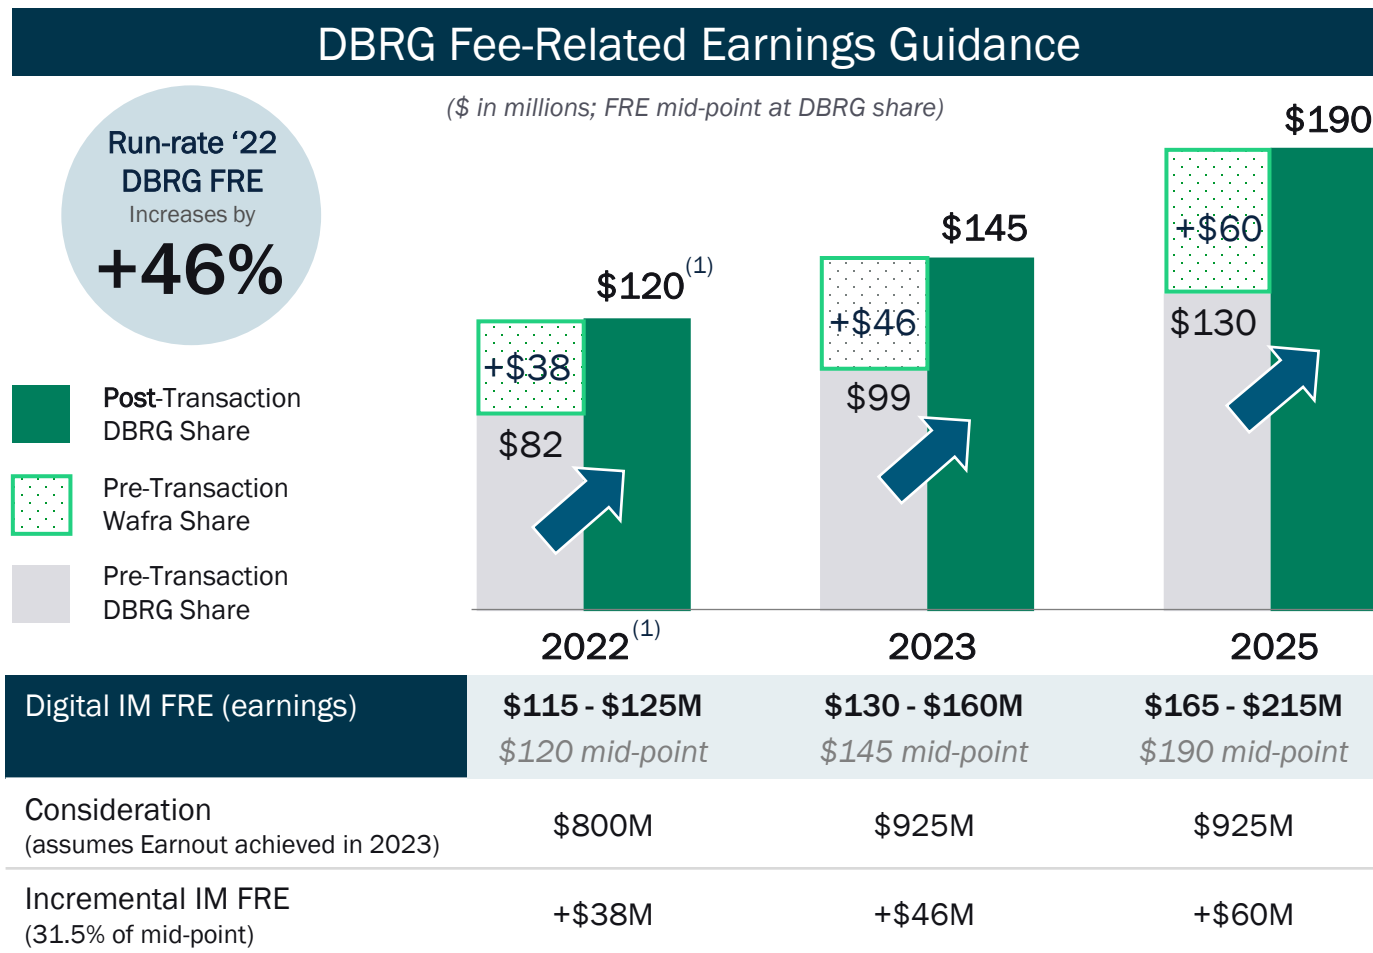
DBRG Fee-Related Earnings Guidance

Run-rate '22 DBRG FRE Increases by +46%

($ in millions; FRE mid-point at DBRG share)

Post-Transaction DBRG Share

Pre-Transaction Wafra Share

Pre-Transaction DBRG Share

$120$^{(1)}$
+$38
$82

$145
+$46
$99

$190
+$60
$130

2022$^{(1)}$ 2023 2025

| Digital IM FRE (earnings) | $115 - $125M $120 mid-point | $130 - $160M $145 mid-point | $165 - $215M $190 mid-point |
|---|---|---|---|
| Consideration (assumes Earnout achieved in 2023) | $800M | $925M | $925M |
| Incremental IM FRE (31.5% of mid-point) | +$38M | +$46M | +$60M |